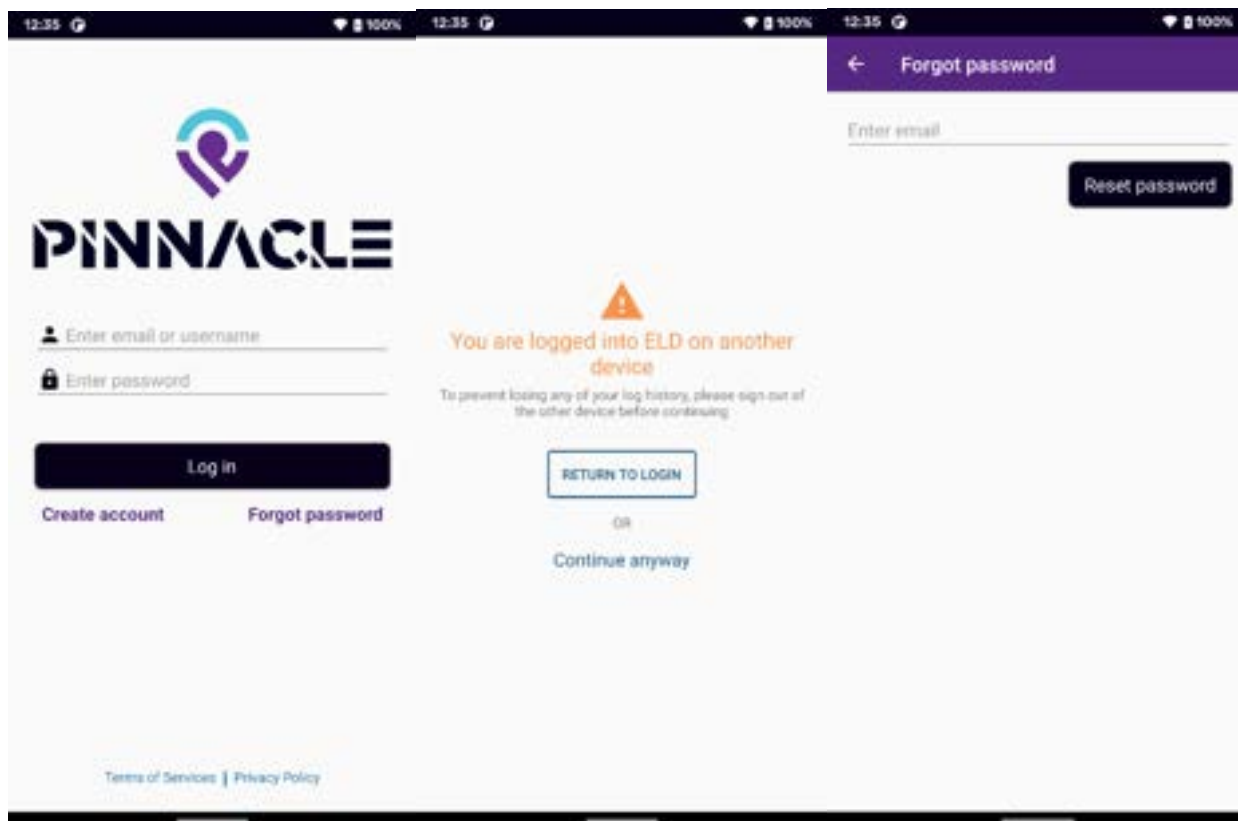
12:35 100%

PINNACLE

Enter email or username

Enter password

Log in

Create account

Forgot password

Terms of Services | Privacy Policy

12:35 100%

You are logged into ELD on another device

To prevent losing any of your log history, please sign out of the other device before continuing

RETURN TO LOGIN

OR

Continue anyway

12:35 100%

Forgot password

Enter email

Reset password